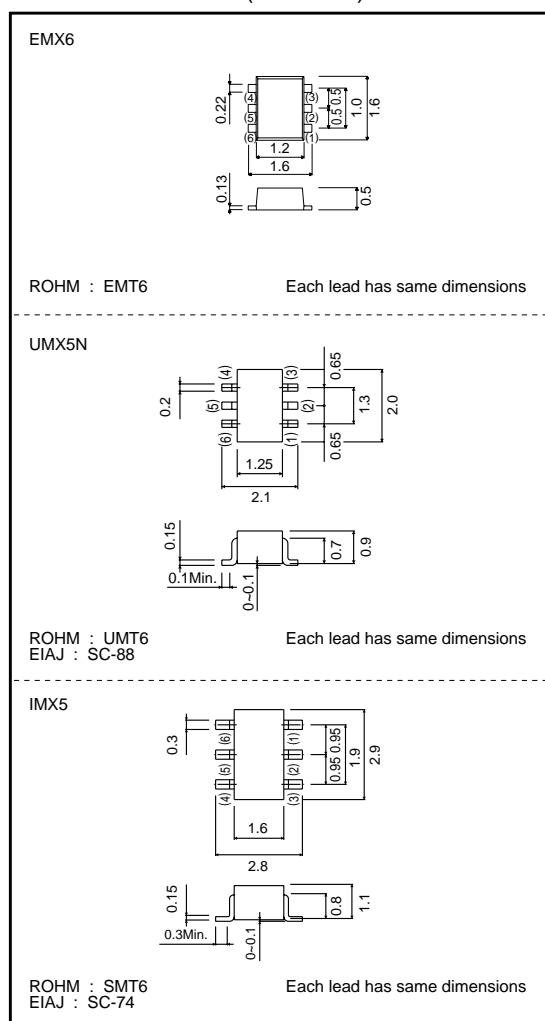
EMX6

0.22
(4)
(5)
(6)
(3)
(2)
(1)
0.5
1.0
1.6
1.2
1.6
0.13
0.5

ROHM : EMT6    Each lead has same dimensions

UMX5N

0.2
(4)
(5)
(6)
(3)
(2)
(1)
0.65
1.3
2.0
0.65
1.25
2.1
0.15
0.7
0.9
0.1Min.
0~0.1

ROHM : UMT6
EIAJ : SC-88    Each lead has same dimensions

IMX5

0.3
(6)
(5)
(4)
(1)
(2)
(3)
0.95
0.95
1.9
2.9
1.6
2.8
0.15
0.8
1.1
0.3Min.
0~0.1

ROHM : SMT6
EIAJ : SC-74    Each lead has same dimensions